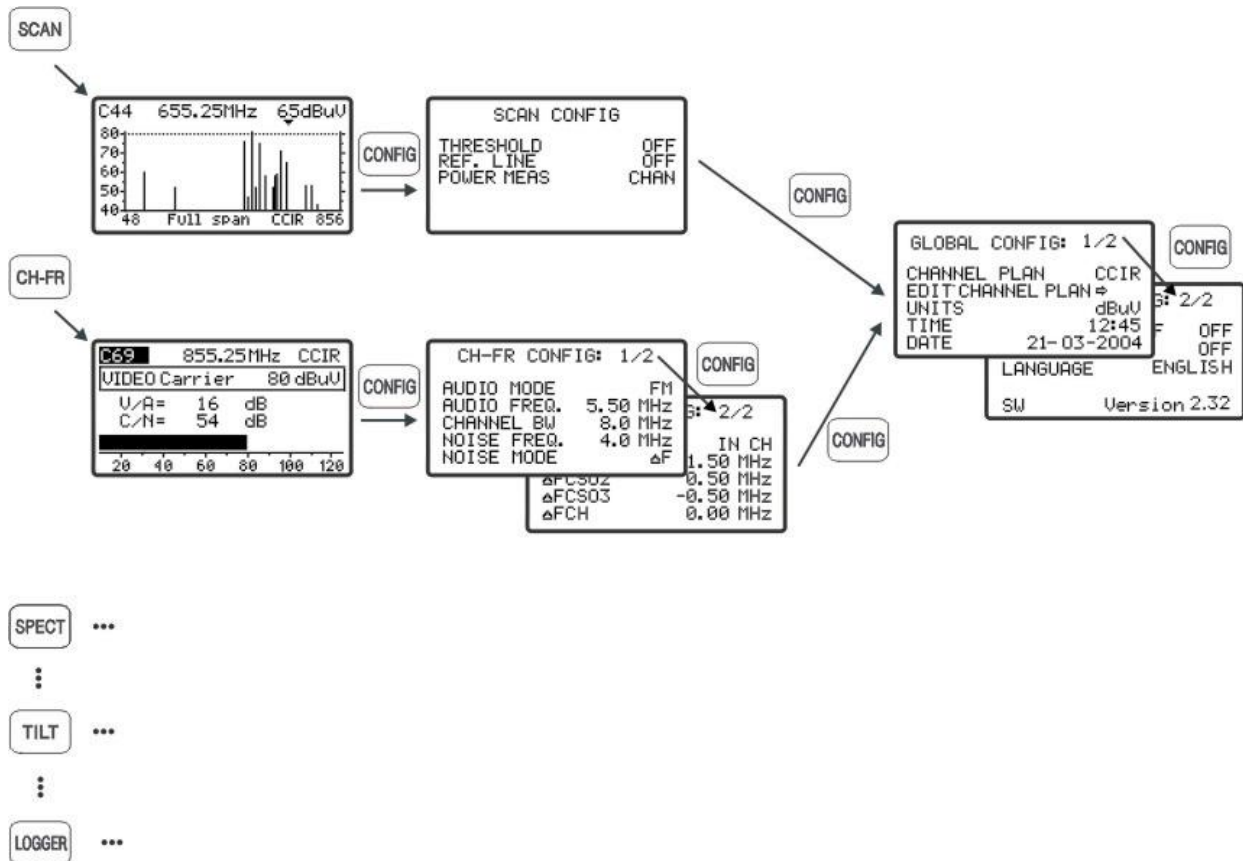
SCAN

C44 655.25MHz 65dBuV
80
70
60
50
40
48 Full span CCIR 856

CONFIG

SCAN CONFIG
THRESHOLD OFF
REF. LINE OFF
POWER MEAS CHAN

CONFIG

GLOBAL CONFIG: 1/2
CHANNEL PLAN CCIR
EDIT CHANNEL PLAN ⇨
UNITS dBuV
TIME 12:45
DATE 21-03-2004

CONFIG

G: 2/2
F OFF
OFF
LANGUAGE ENGLISH
SW Version 2.32

CH-FR

C69 855.25MHz CCIR
VIDEO Carrier 80 dBuV
V/A= 16 dB
C/N= 54 dB
20 40 60 80 100 120

CONFIG

CH-FR CONFIG: 1/2
AUDIO MODE FM
AUDIO FREQ. 5.50 MHz
CHANNEL BW 8.0 MHz
NOISE FREQ. 4.0 MHz
NOISE MODE ΔF

CONFIG

G: 2/2
IN CH
1.50 MHz
ΔFCSO2 0.50 MHz
ΔFCSO3 -0.50 MHz
ΔFCH 0.00 MHz

CONFIG

SPECT •••
⋮
TILT •••
⋮
LOGGER •••